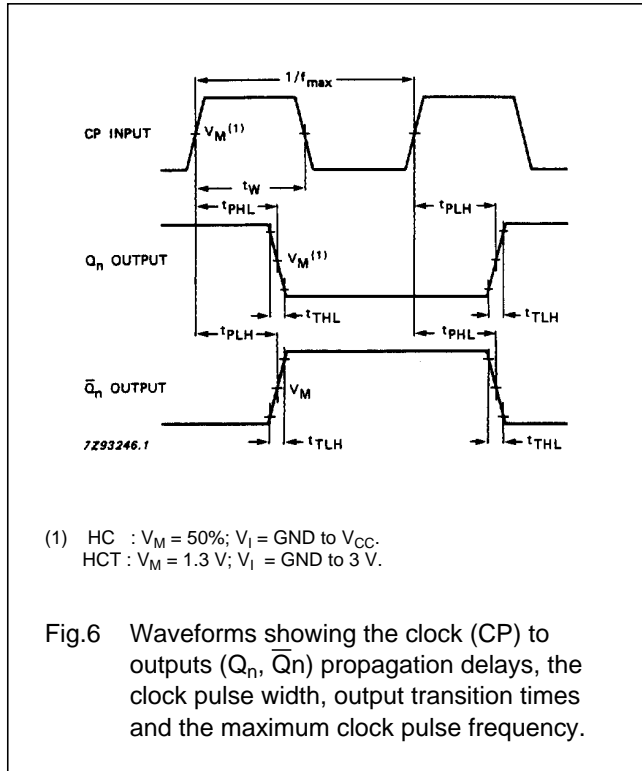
$1/f_{max}$

CP INPUT

$V_M^{(1)}$

$t_W$

$t_{PHL}$

$t_{PLH}$

$Q_n$ OUTPUT

$V_M^{(1)}$

$t_{THL}$

$t_{TLH}$

$t_{PLH}$

$t_{PHL}$

$\overline{Q}_n$ OUTPUT

$V_M$

7Z93246.1

$t_{TLH}$

$t_{THL}$

(1) HC : $V_M$ = 50%; $V_I$ = GND to $V_{CC}$.
HCT : $V_M$ = 1.3 V; $V_I$ = GND to 3 V.

Fig.6 Waveforms showing the clock (CP) to outputs ($Q_n$, $\overline{Q}$n) propagation delays, the clock pulse width, output transition times and the maximum clock pulse frequency.